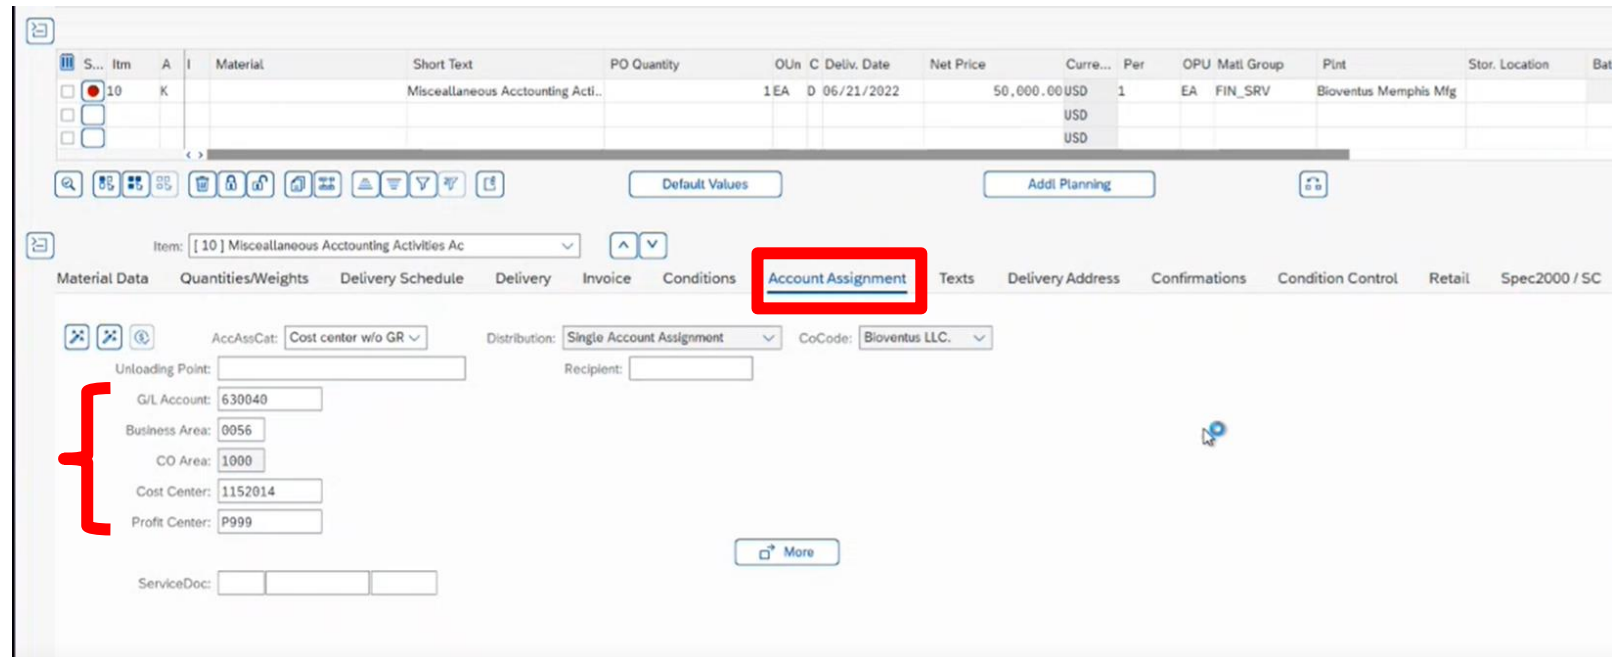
| S... | Itm | A | I | Material | Short Text | PO Quantity | OUn | C | Deliv. Date | Net Price | Curre... | Per | OPU | Matl Group | Plnt | Stor. Location | Bat |
|---|---|---|---|---|---|---|---|---|---|---|---|---|---|---|---|---|---|
| | 10 | K | | | Misceallaneous Acctounting Acti... | 1 | EA | D | 06/21/2022 | 50,000.00 | USD | 1 | EA | FIN_SRV | Bioventus Memphis Mfg | | |
| | | | | | | | | | | | USD | | | | | | |
| | | | | | | | | | | | USD | | | | | | |

Default Values

Addl Planning

Item: [ 10 ] Misceallaneous Acctounting Activities Ac

Material Data Quantities/Weights Delivery Schedule Delivery Invoice Conditions Account Assignment Texts Delivery Address Confirmations Condition Control Retail Spec2000 / SC

AccAssCat: Cost center w/o GR

Distribution: Single Account Assignment

CoCode: Bioventus LLC.

Unloading Point:

Recipient:

G/L Account: 630040

Business Area: 0056

CO Area: 1000

Cost Center: 1152014

Profit Center: P999

More

ServiceDoc: